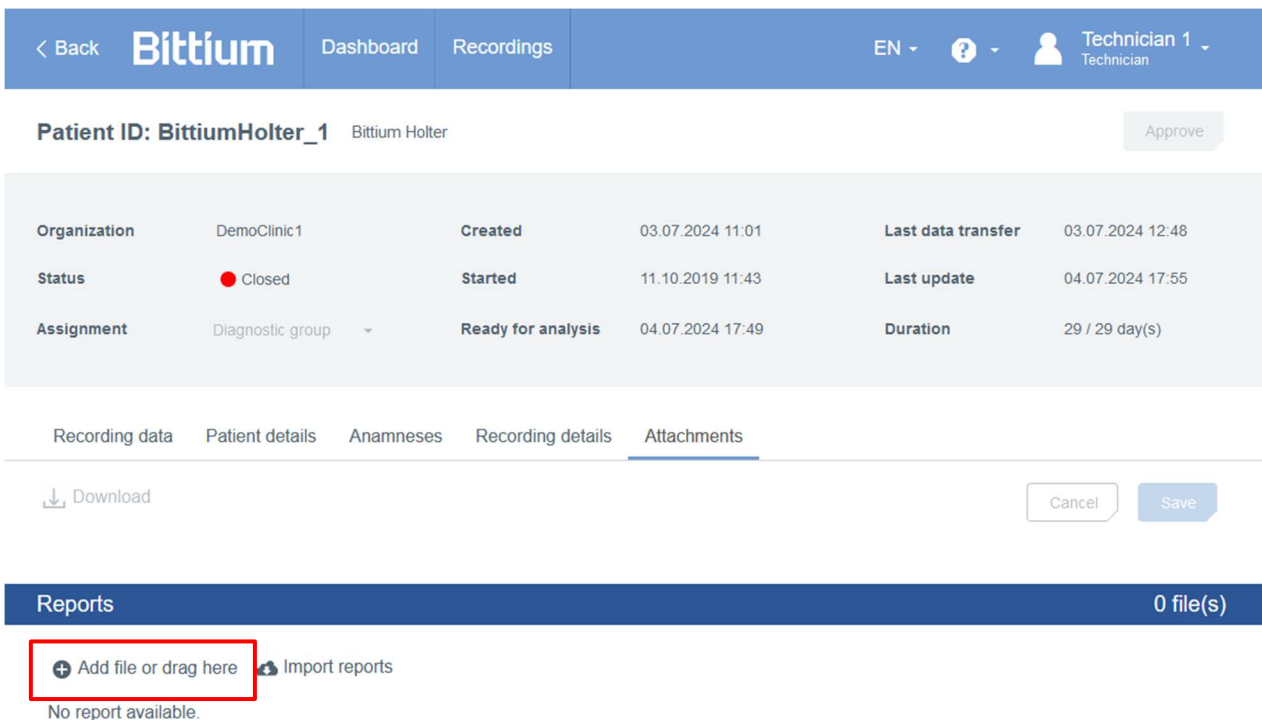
< Back Bittium Dashboard Recordings EN ? Technician 1 Technician

Patient ID: BittiumHolter_1 Bittium Holter

Approve

| Organization | DemoClinic1 | Created | 03.07.2024 11:01 | Last data transfer | 03.07.2024 12:48 |
|---|---|---|---|---|---|
| Status | Closed | Started | 11.10.2019 11:43 | Last update | 04.07.2024 17:55 |
| Assignment | Diagnostic group | Ready for analysis | 04.07.2024 17:49 | Duration | 29 / 29 day(s) |

Recording data Patient details Anamneses Recording details Attachments

Download

Cancel Save

Reports 0 file(s)

Add file or drag here Import reports

No report available.